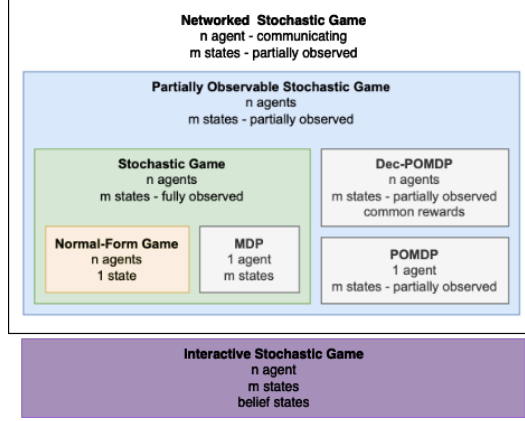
Networked Stochastic Game
n agent - communicating
m states - partially observed

Partially Observable Stochastic Game
n agents
m states - partially observed

Stochastic Game
n agents
m states - fully observed

Dec-POMDP
n agents
m states - partially observed
common rewards

Normal-Form Game
n agents
1 state

MDP
1 agent
m states

POMDP
1 agent
m states - partially observed

Interactive Stochastic Game
n agent
m states
belief states